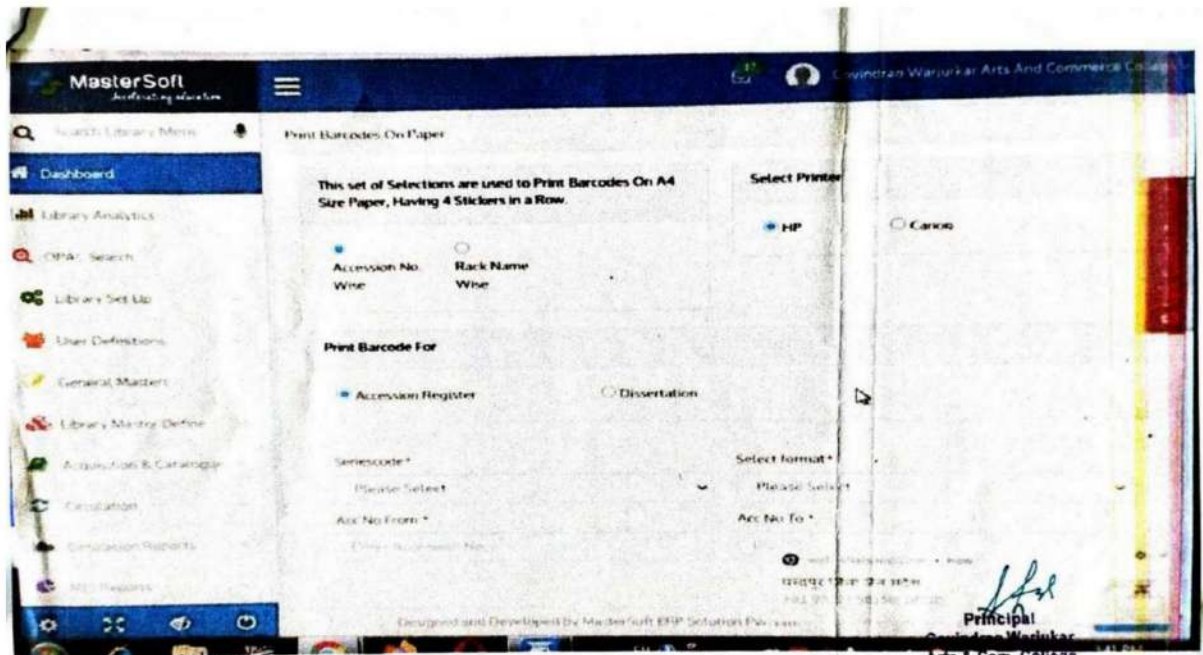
MasterSoft
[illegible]

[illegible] Govindrao Wanjurkar Arts And Commerce College

Search Library Menu

Dashboard
Library Analytics
OPAC Search
Library Set Up
User Definitions
General Masters
Library Master Define
Acquisition & Catalogue
Circulation
Circulation Reports
MIS Reports

Print Barcodes On Paper

This set of Selections are used to Print Barcodes On A4 Size Paper, Having 4 Stickers in a Row.

Accession No. Wise
Rack Name Wise

Select Printer
HP
Canon

Print Barcode For

Accession Register
Dissertation

Seriescode*
Please Select

Select format*
Please Select

Acc No From *
Enter Accession No

Acc No To *

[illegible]

Designed and Developed by MasterSoft ERP Solution Pvt. Ltd.

Principal
Govindrao Wanjurkar
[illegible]